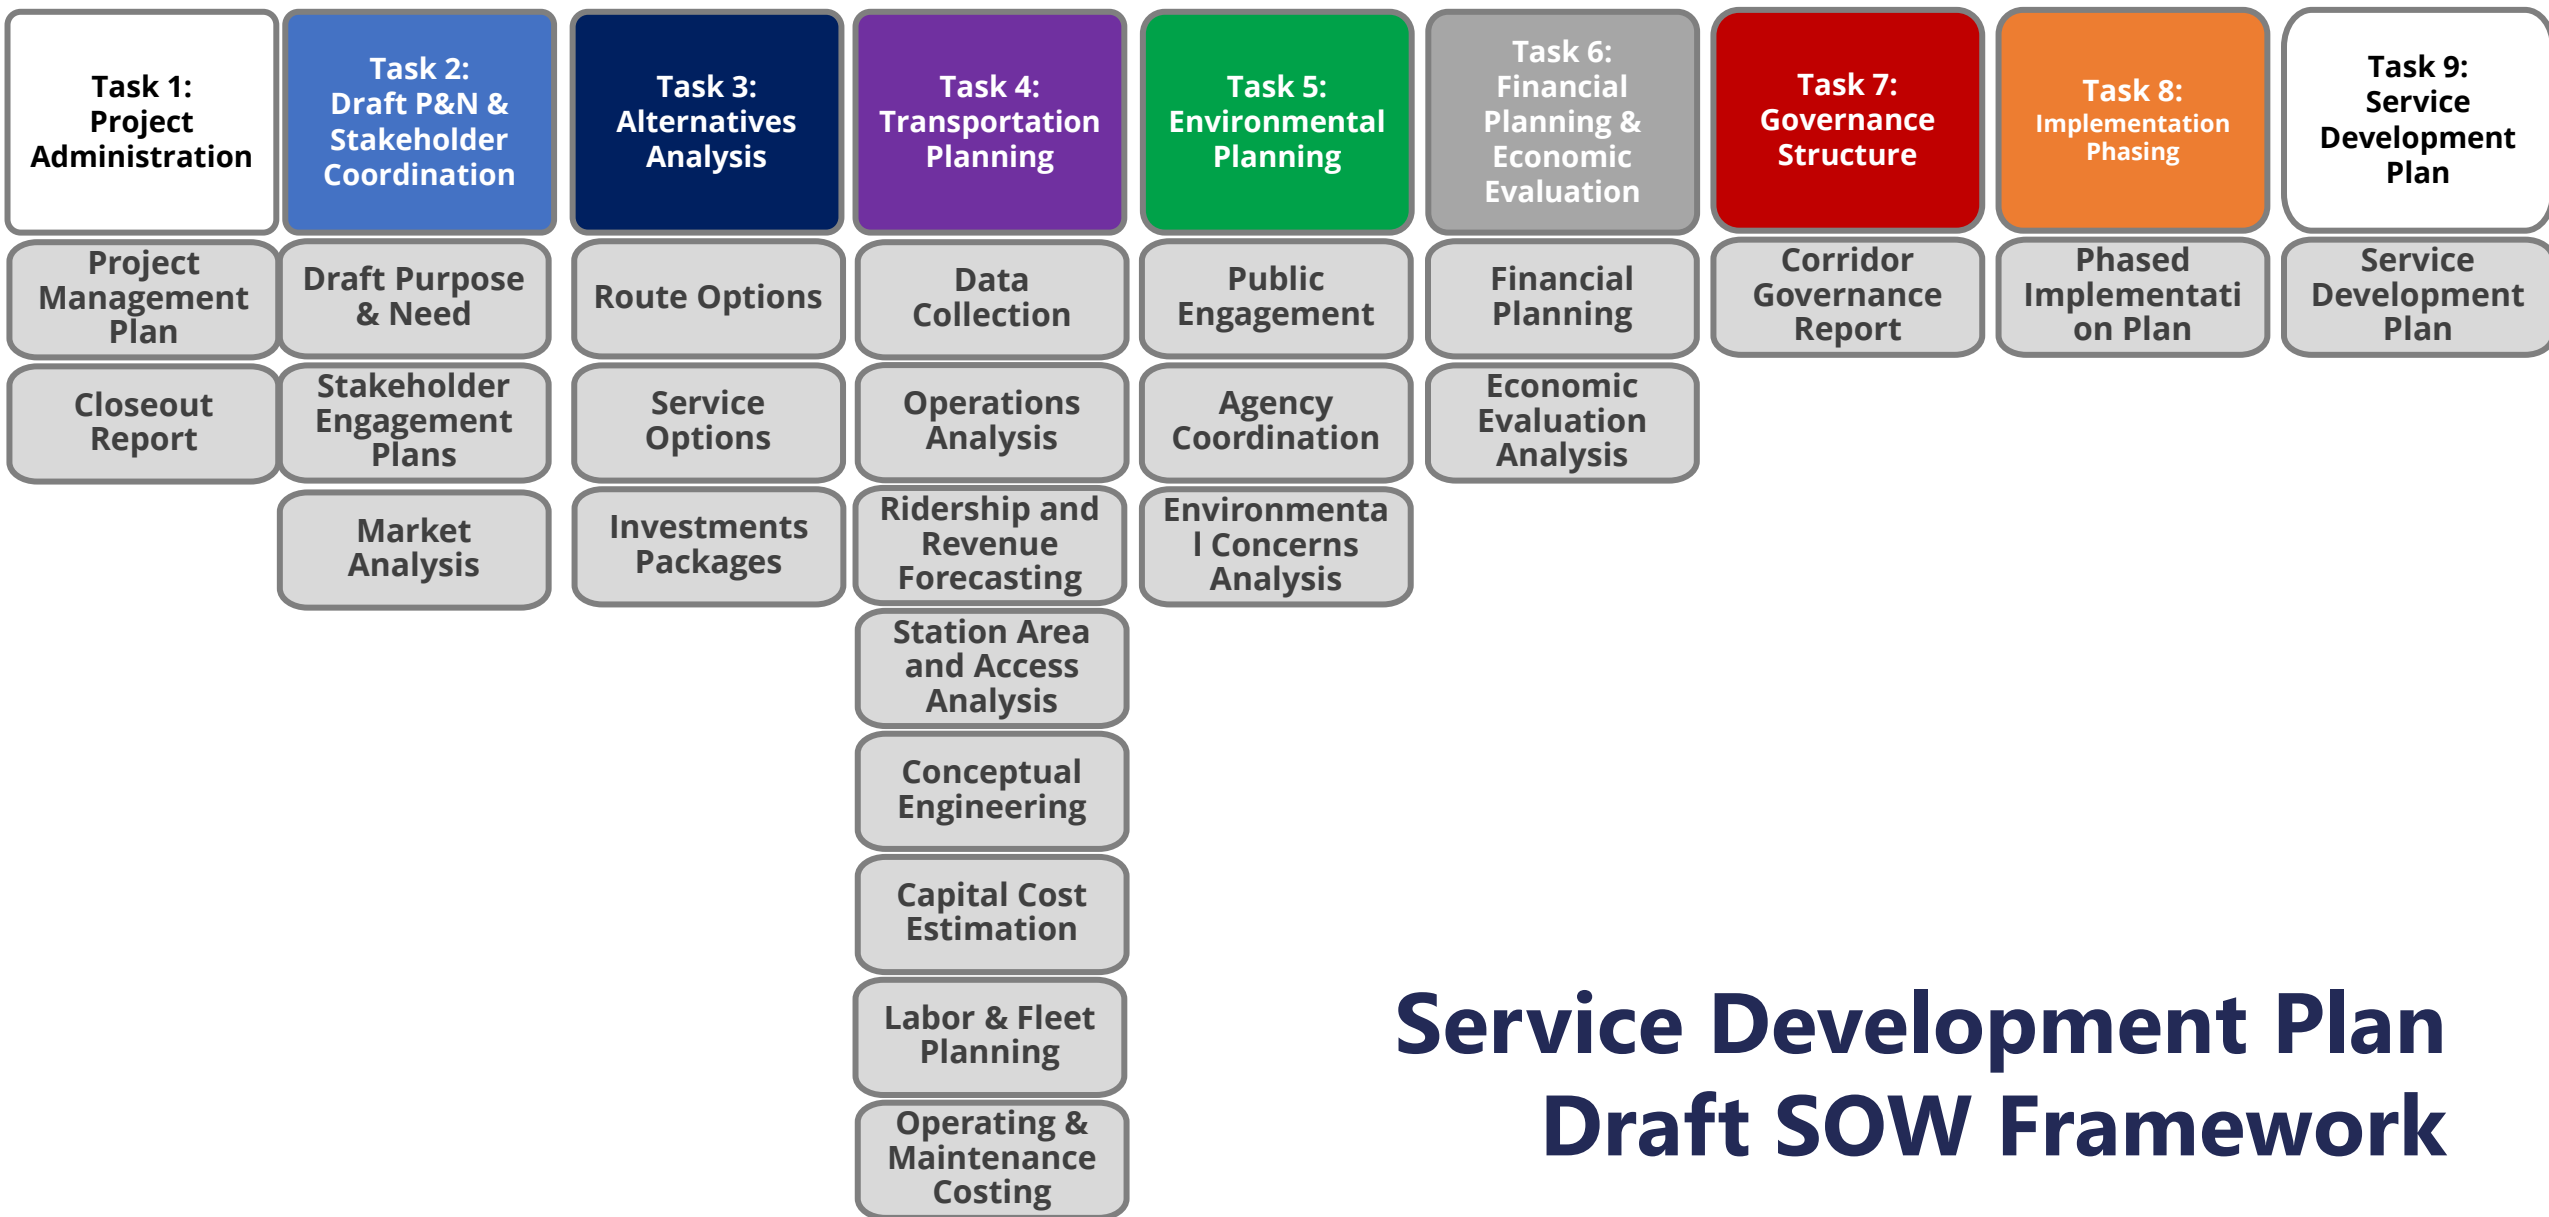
Task 1: Project Administration

Project Management Plan

Closeout Report

Task 2: Draft P&N & Stakeholder Coordination

Draft Purpose & Need

Stakeholder Engagement Plans

Market Analysis

Task 3: Alternatives Analysis

Route Options

Service Options

Investments Packages

Task 4: Transportation Planning

Data Collection

Operations Analysis

Ridership and Revenue Forecasting

Station Area and Access Analysis

Conceptual Engineering

Capital Cost Estimation

Labor & Fleet Planning

Operating & Maintenance Costing

Task 5: Environmental Planning

Public Engagement

Agency Coordination

Environmenta l Concerns Analysis

Task 6: Financial Planning & Economic Evaluation

Financial Planning

Economic Evaluation Analysis

Task 7: Governance Structure

Corridor Governance Report

Task 8: Implementation Phasing

Phased Implementati on Plan

Task 9: Service Development Plan

Service Development Plan

Service Development Plan
Draft SOW Framework